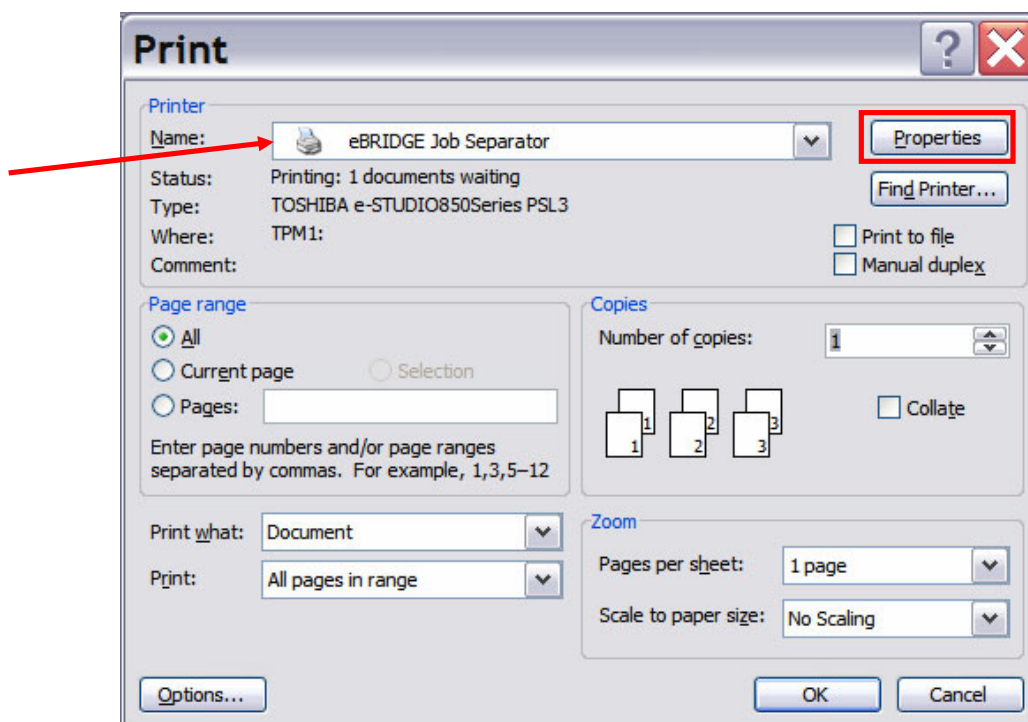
Print

?

Printer

Name: eBRIDGE Job Separator

Properties

Status: Printing: 1 documents waiting

Find Printer...

Type: TOSHIBA e-STUDIO850Series PSL3

Where: TPM1:

Print to file

Comment:

Manual duplex

Page range

All

Current page

Selection

Pages:

Enter page numbers and/or page ranges separated by commas. For example, 1,3,5–12

Copies

Number of copies: 1

1 1 2 2 3 3

Collate

Print what: Document

Print: All pages in range

Zoom

Pages per sheet: 1 page

Scale to paper size: No Scaling

Options...

OK

Cancel